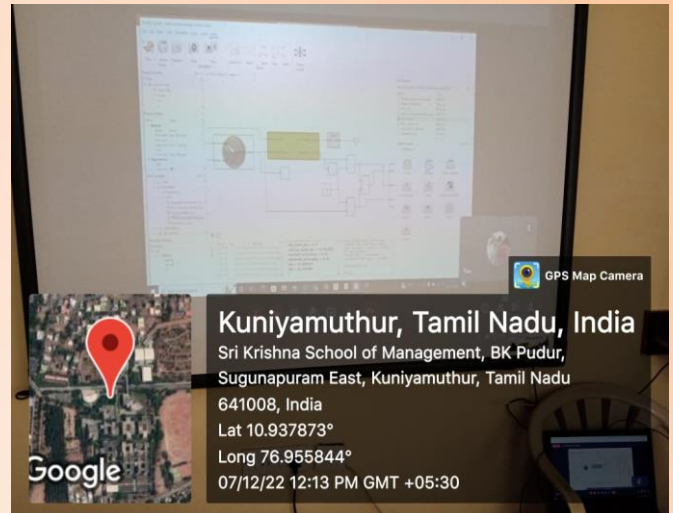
GPS Map Camera

Kuniyamuthur, Tamil Nadu, India
Sri Krishna School of Management, BK Pudur, Sugunapuram East, Kuniyamuthur, Tamil Nadu 641008, India
Lat 10.937873°
Long 76.955844°
07/12/22 12:13 PM GMT +05:30

Google